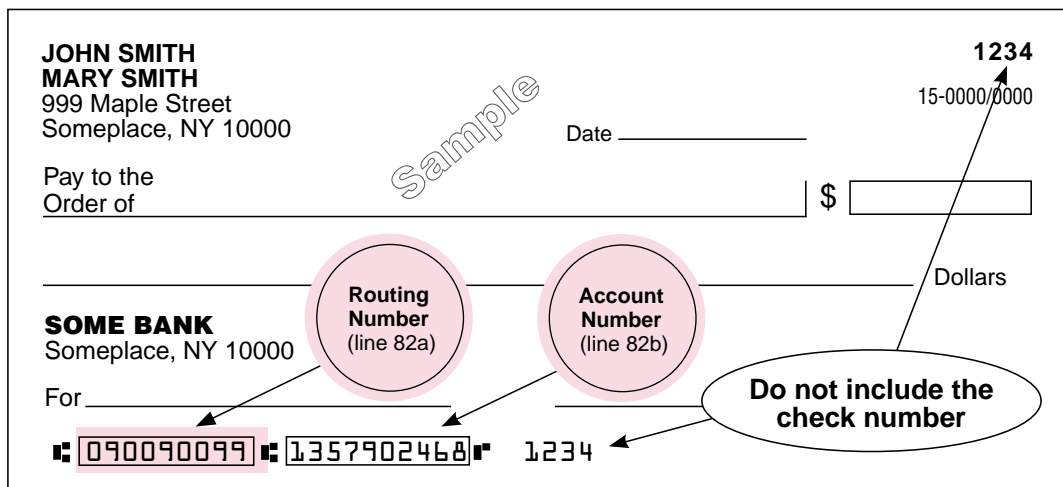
JOHN SMITH
MARY SMITH
999 Maple Street
Someplace, NY 10000

1234
15-0000/0000

Sample

Date

Pay to the
Order of

$

Dollars

Routing Number (line 82a)

Account Number (line 82b)

SOME BANK
Someplace, NY 10000

For

Do not include the check number

⑆090090099⑆ 1357902468⑈ 1234